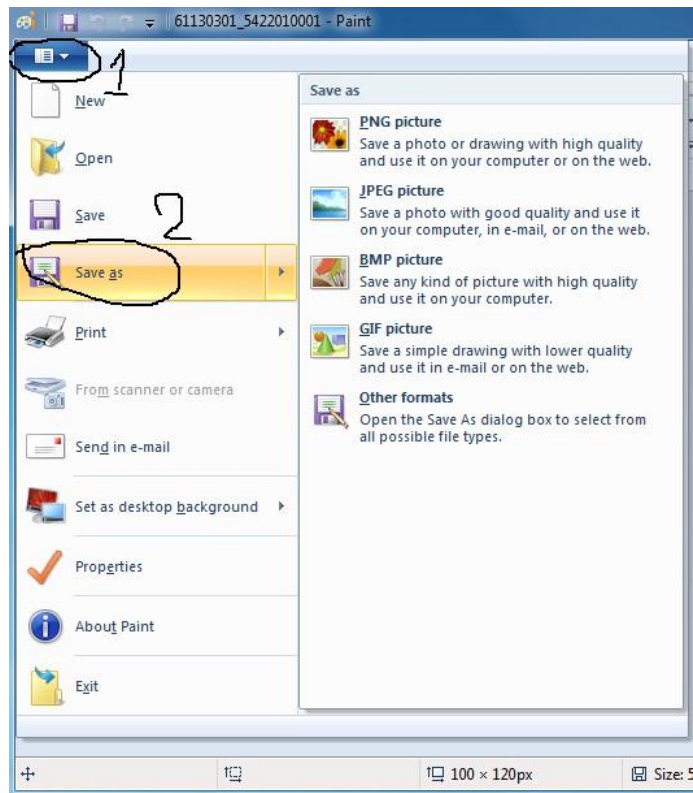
61130301_5422010001 - Paint

1

New

Open

Save

2

Save as

Print

From scanner or camera

Send in e-mail

Set as desktop background

Properties

About Paint

Exit

Save as

PNG picture
Save a photo or drawing with high quality and use it on your computer or on the web.

JPEG picture
Save a photo with good quality and use it on your computer, in e-mail, or on the web.

BMP picture
Save any kind of picture with high quality and use it on your computer.

GIF picture
Save a simple drawing with lower quality and use it in e-mail or on the web.

Other formats
Open the Save As dialog box to select from all possible file types.

100 × 120px

Size: 5